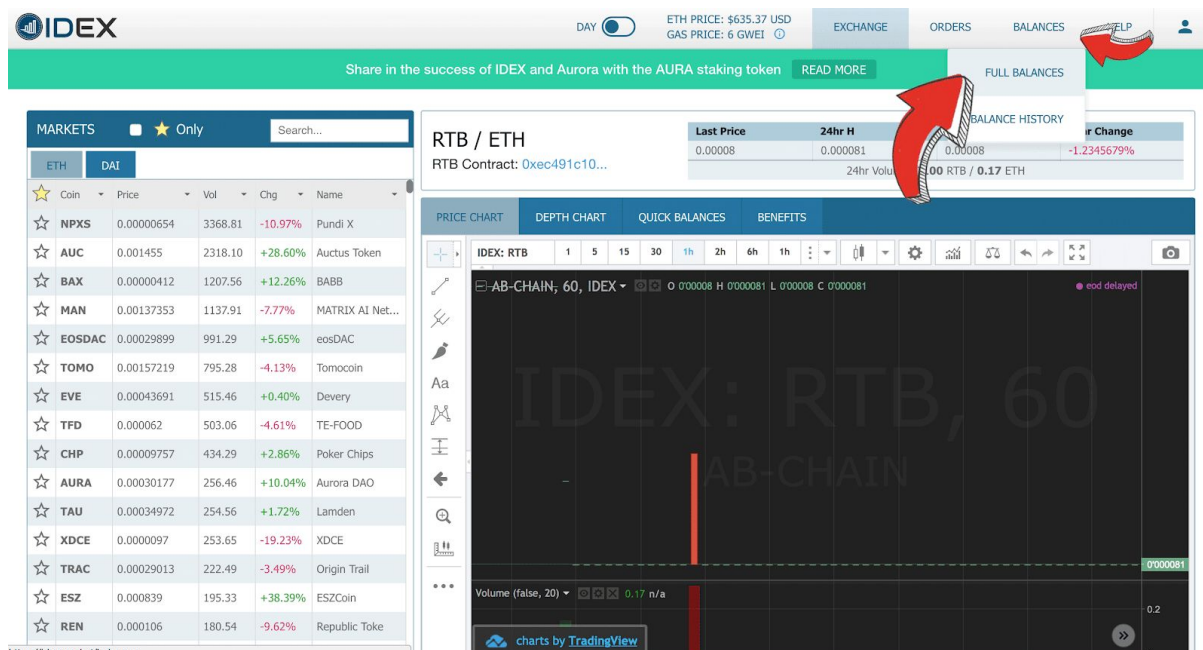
IDEX

DAY

ETH PRICE: $635.37 USD
GAS PRICE: 6 GWEI

EXCHANGE ORDERS BALANCES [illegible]ELP

Share in the success of IDEX and Aurora with the AURA staking token READ MORE

FULL BALANCES

BALANCE HISTORY

MARKETS Only Search...

ETH DAI

| | Coin | Price | Vol | Chg | Name |
|---|---|---|---|---|---|
| ☆ | NPXS | 0.00000654 | 3368.81 | -10.97% | Pundi X |
| ☆ | AUC | 0.001455 | 2318.10 | +28.60% | Auctus Token |
| ☆ | BAX | 0.00000412 | 1207.56 | +12.26% | BABB |
| ☆ | MAN | 0.00137353 | 1137.91 | -7.77% | MATRIX AI Net... |
| ☆ | EOSDAC | 0.00029899 | 991.29 | +5.65% | eosDAC |
| ☆ | TOMO | 0.00157219 | 795.28 | -4.13% | Tomocoin |
| ☆ | EVE | 0.00043691 | 515.46 | +0.40% | Devery |
| ☆ | TFD | 0.000062 | 503.06 | -4.61% | TE-FOOD |
| ☆ | CHP | 0.00009757 | 434.29 | +2.86% | Poker Chips |
| ☆ | AURA | 0.00030177 | 256.46 | +10.04% | Aurora DAO |
| ☆ | TAU | 0.00034972 | 254.56 | +1.72% | Lamden |
| ☆ | XDCE | 0.0000097 | 253.65 | -19.23% | XDCE |
| ☆ | TRAC | 0.00029013 | 222.49 | -3.49% | Origin Trail |
| ☆ | ESZ | 0.000839 | 195.33 | +38.39% | ESZCoin |
| ☆ | REN | 0.000106 | 180.54 | -9.62% | Republic Toke |

RTB / ETH
RTB Contract: 0xec491c10...

| Last Price | 24hr H | | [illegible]r Change |
|---|---|---|---|
| 0.00008 | 0.000081 | 0.00008 | -1.2345679% |

24hr Volu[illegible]00 RTB / 0.17 ETH

PRICE CHART DEPTH CHART QUICK BALANCES BENEFITS

IDEX: RTB 1 5 15 30 1h 2h 6h 1h

AB-CHAIN, 60, IDEX O 0.00008 H 0.000081 L 0.00008 C 0.000081

eod delayed

IDEX: RTB, 60
AB-CHAIN

0.000081

Volume (false, 20) 0.17 n/a

0.2

charts by TradingView